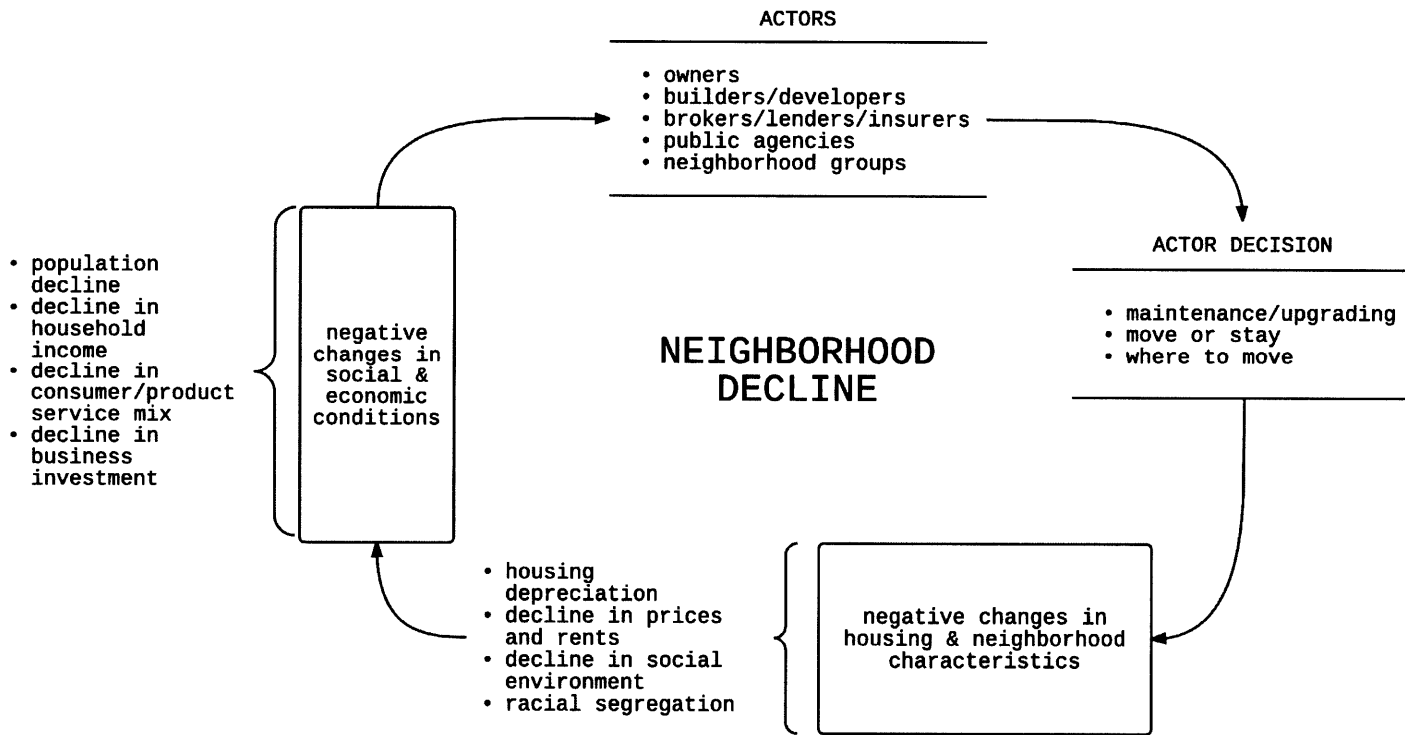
ACTORS

• owners
• builders/developers
• brokers/lenders/insurers
• public agencies
• neighborhood groups

ACTOR DECISION

• maintenance/upgrading
• move or stay
• where to move

• population decline
• decline in household income
• decline in consumer/product service mix
• decline in business investment

negative changes in social & economic conditions

NEIGHBORHOOD DECLINE

• housing depreciation
• decline in prices and rents
• decline in social environment
• racial segregation

negative changes in housing & neighborhood characteristics